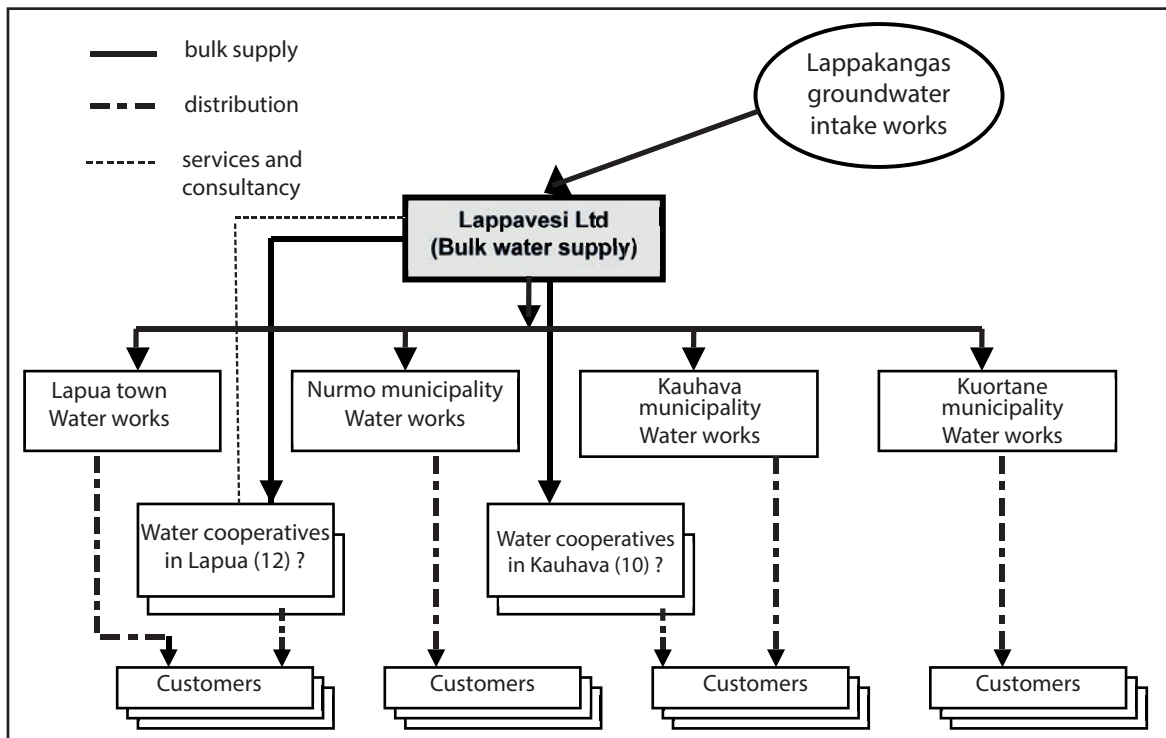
bulk supply

distribution

services and consultancy

Lappakangas groundwater intake works

Lappavesi Ltd (Bulk water supply)

Lapua town Water works

Nurmo municipality Water works

Kauhava municipality Water works

Kuortane municipality Water works

Water cooperatives in Lapua (12) ?

Water cooperatives in Kauhava (10) ?

Customers

Customers

Customers

Customers